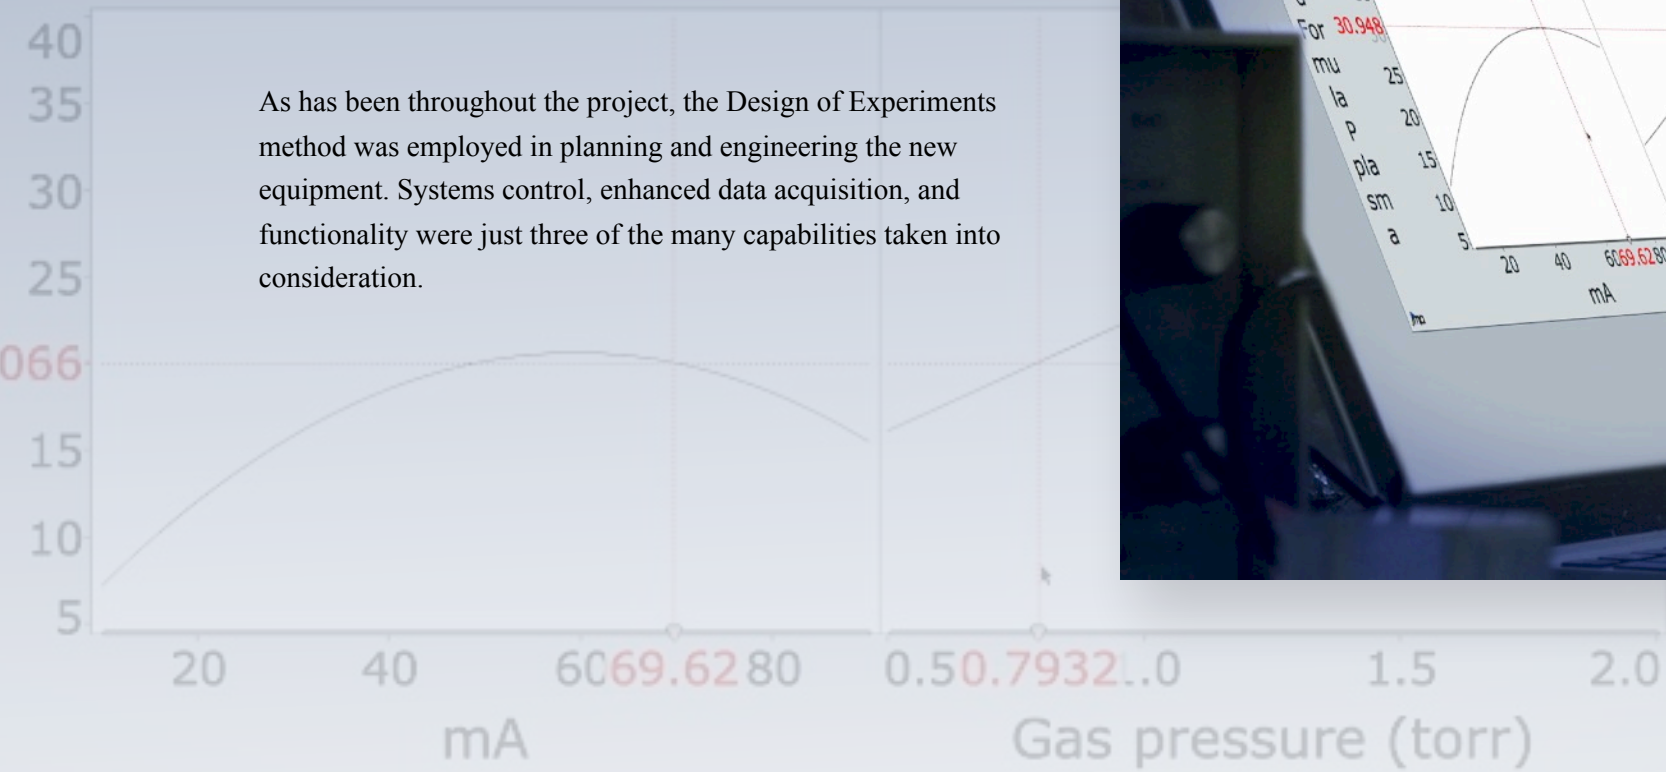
40
35
30
25
066
15
10
5

As has been throughout the project, the Design of Experiments method was employed in planning and engineering the new equipment. Systems control, enhanced data acquisition, and functionality were just three of the many capabilities taken into consideration.

20 40 6069.6280 0.50.7932.0 1.5 2.0
mA
Gas pressure (torr)

For 30.948
mu
la
P
pla
sm
a
25
20
15
10
5
20 40 6069.6280
mA